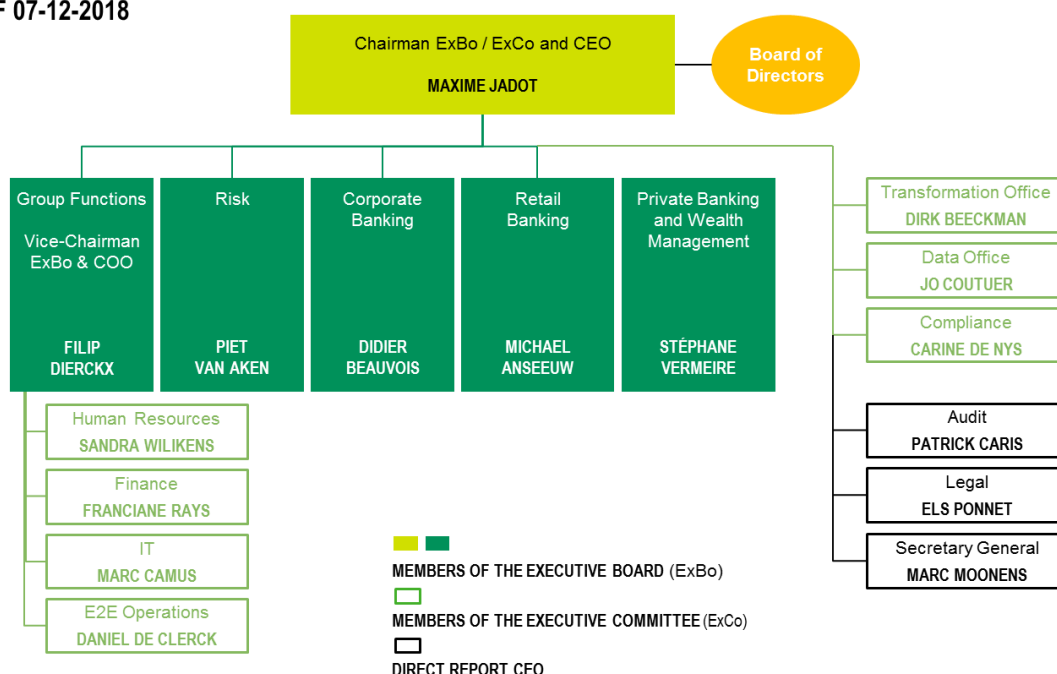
F 07-12-2018

Chairman ExBo / ExCo and CEO
MAXIME JADOT

Board of Directors

Group Functions
Vice-Chairman ExBo & COO
FILIP DIERCKX

Risk
PIET VAN AKEN

Corporate Banking
DIDIER BEAUVOIS

Retail Banking
MICHAEL ANSEEUW

Private Banking and Wealth Management
STÉPHANE VERMEIRE

Transformation Office
DIRK BEECKMAN

Data Office
JO COUTUER

Compliance
CARINE DE NYS

Audit
PATRICK CARIS

Legal
ELS PONNET

Secretary General
MARC MOONENS

Human Resources
SANDRA WILIKENS

Finance
FRANCIANE RAYS

IT
MARC CAMUS

E2E Operations
DANIEL DE CLERCK

MEMBERS OF THE EXECUTIVE BOARD (ExBo)
MEMBERS OF THE EXECUTIVE COMMITTEE (ExCo)
DIRECT REPORT CEO